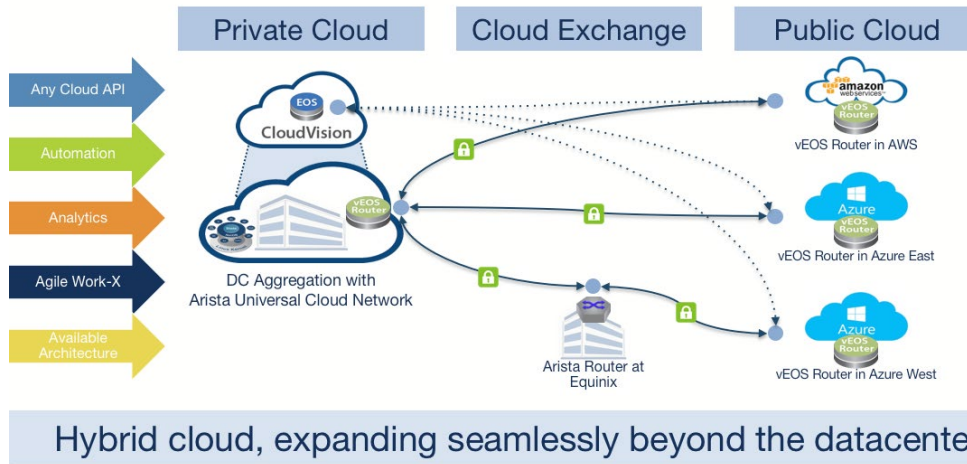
Private Cloud

Cloud Exchange

Public Cloud

Any Cloud API

Automation

Analytics

Agile Work-X

Available Architecture

EOS

CloudVision

vEOS Router

DC Aggregation with Arista Universal Cloud Network

Arista Router at Equinix

amazon webservices

vEOS Router

vEOS Router in AWS

Azure

vEOS Router

vEOS Router in Azure East

Azure

vEOS Router

vEOS Router in Azure West

Hybrid cloud, expanding seamlessly beyond the datacente